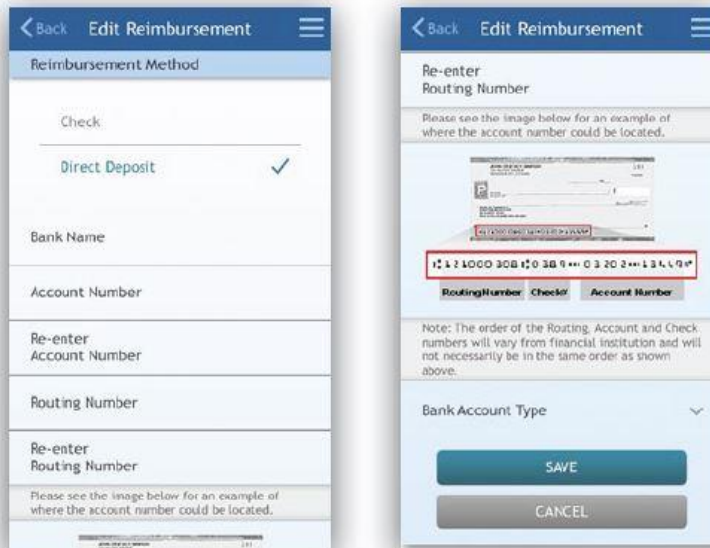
Back Edit Reimbursement

Reimbursement Method

Check

Direct Deposit ✓

Bank Name

Account Number

Re-enter
Account Number

Routing Number

Re-enter
Routing Number

Please see the image below for an example of where the account number could be located.

Back Edit Reimbursement

Re-enter
Routing Number

Please see the image below for an example of where the account number could be located.

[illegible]

RoutingNumber Check# Account Number

Note: The order of the Routing, Account and Check numbers will vary from financial institution and will not necessarily be in the same order as shown above.

Bank Account Type

SAVE

CANCEL